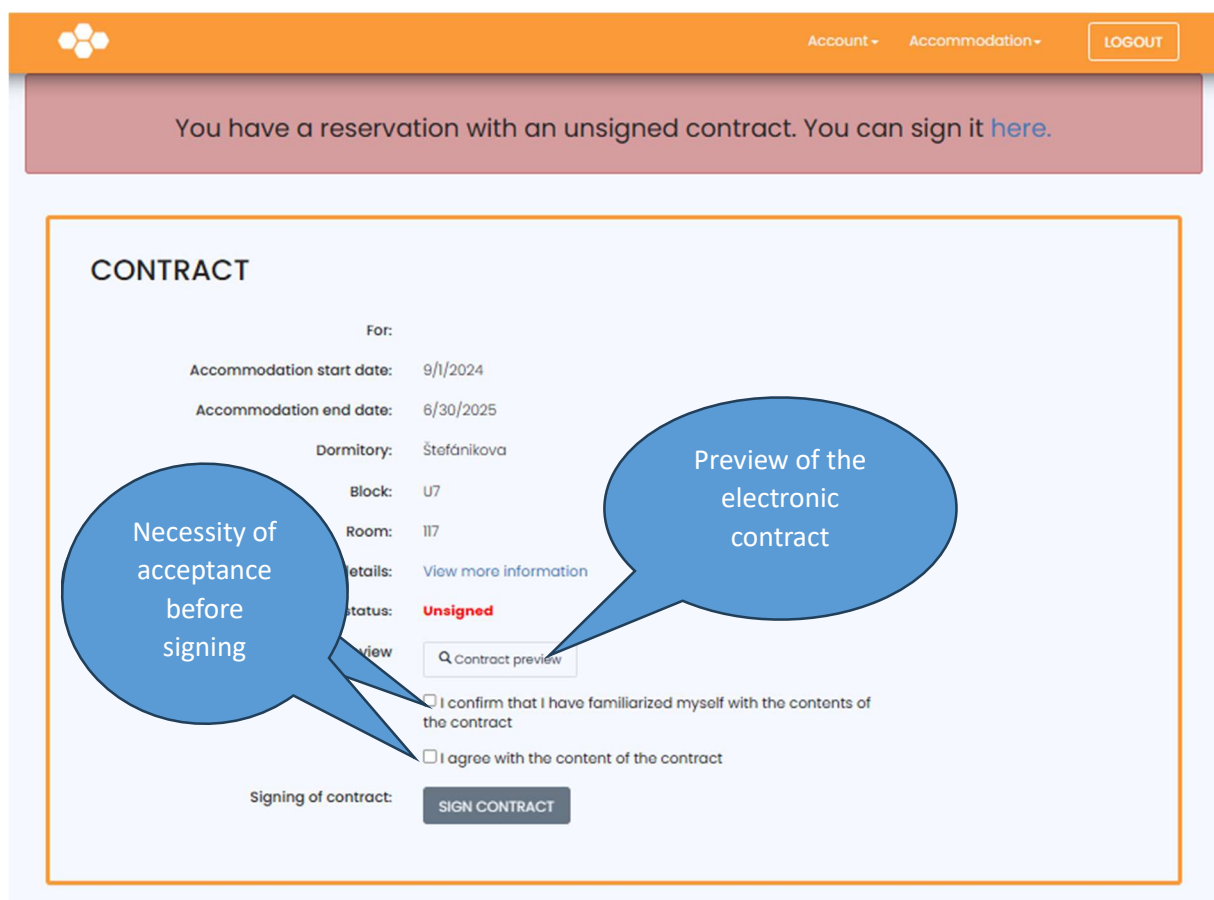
Account▾ Accommodation▾ LOGOUT

You have a reservation with an unsigned contract. You can sign it here.

CONTRACT

For:

Accommodation start date: 9/1/2024

Accommodation end date: 6/30/2025

Dormitory: Štefánikova

Block: U7

Room: 117

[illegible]etails: View more information

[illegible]status: Unsigned

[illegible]view Contract preview

I confirm that I have familiarized myself with the contents of the contract

I agree with the content of the contract

Signing of contract: SIGN CONTRACT

Necessity of acceptance before signing

Preview of the electronic contract